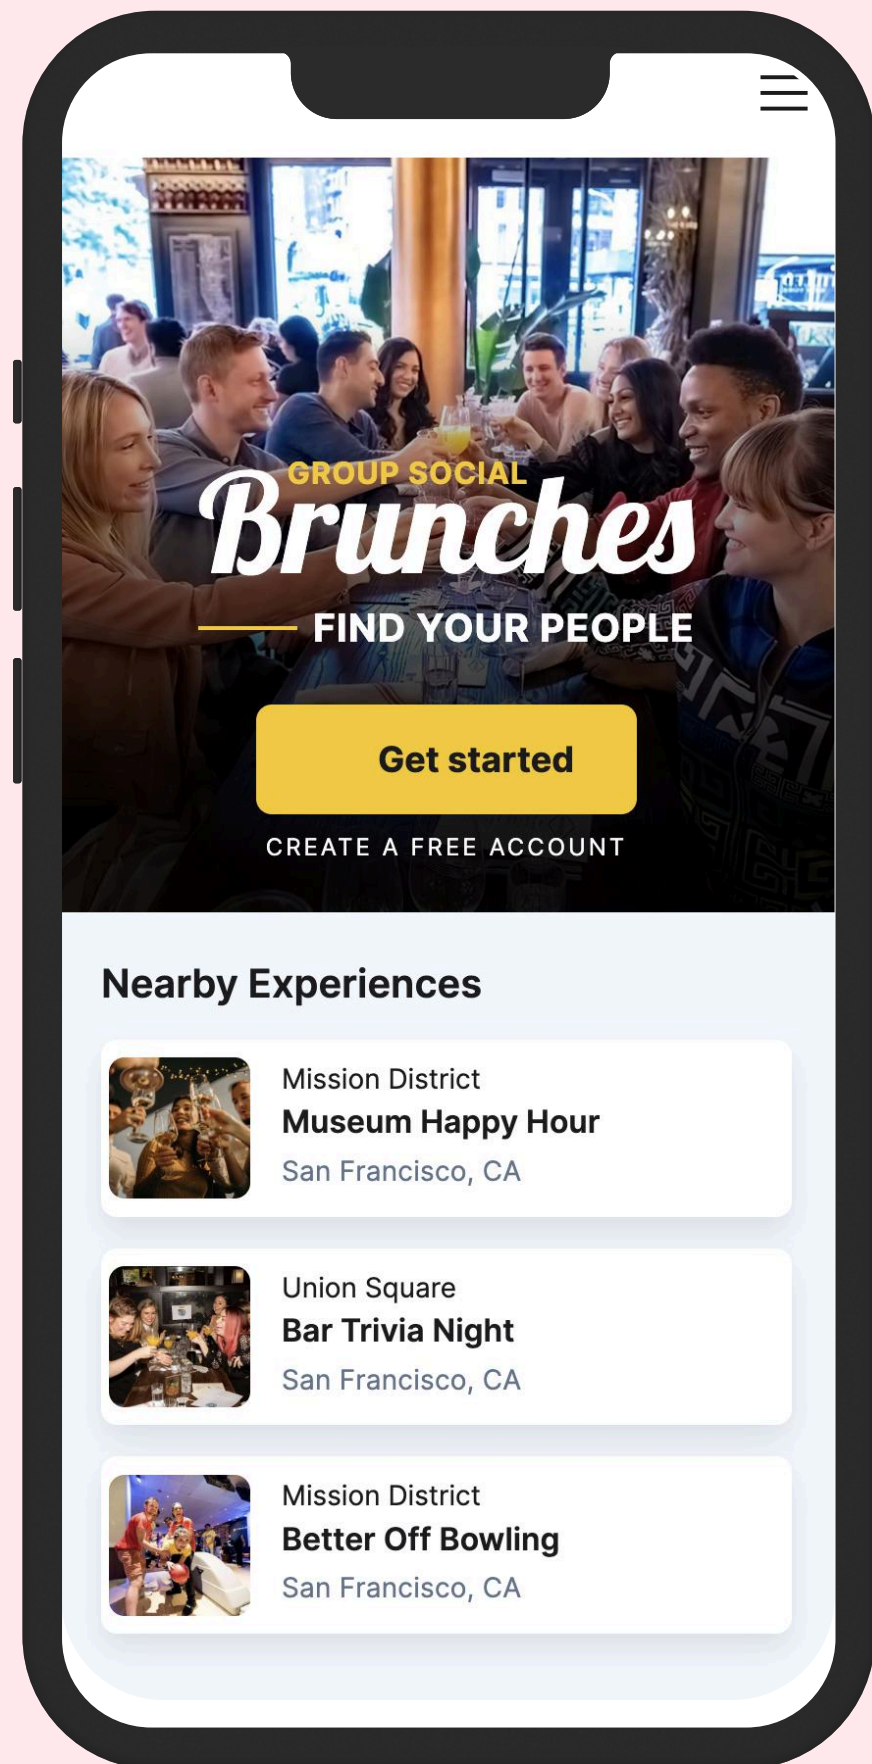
GROUP SOCIAL
Brunches
FIND YOUR PEOPLE

Get started

CREATE A FREE ACCOUNT

Nearby Experiences

Mission District
Museum Happy Hour
San Francisco, CA

Union Square
Bar Trivia Night
San Francisco, CA

Mission District
Better Off Bowling
San Francisco, CA